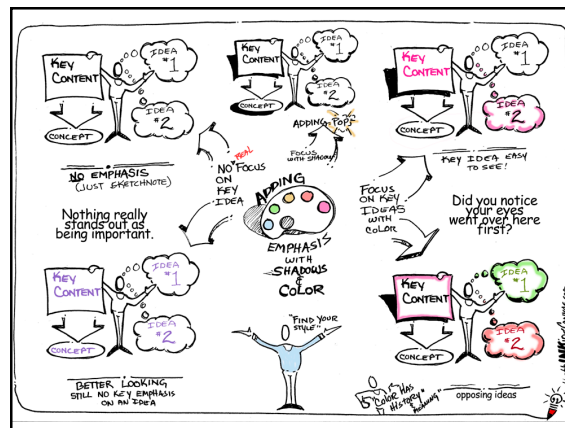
KEY CONTENT

IDEA #1

IDEA #2

CONCEPT

NO EMPHASIS (JUST SKETCHNOTE)

Nothing really stands out as being important.

KEY CONTENT

IDEA #1

IDEA #2

CONCEPT

ADDING "POP"

FOCUS WITH SHADOWS

NO REAL FOCUS ON KEY IDEA

ADDING EMPHASIS WITH SHADOWS & COLOR

KEY CONTENT

IDEA #1

IDEA #2

CONCEPT

KEY IDEA EASY TO SEE!

FOCUS ON KEY IDEAS WITH COLOR

Did you notice your eyes went over here first?

KEY CONTENT

IDEA #1

IDEA #2

CONCEPT

BETTER LOOKING STILL NO KEY EMPHASIS ON AN IDEA

"FIND YOUR STYLE"

KEY CONTENT

IDEA #1

IDEA #2

CONCEPT

"COLOR HAS HISTORY" - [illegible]

opposing ideas

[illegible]